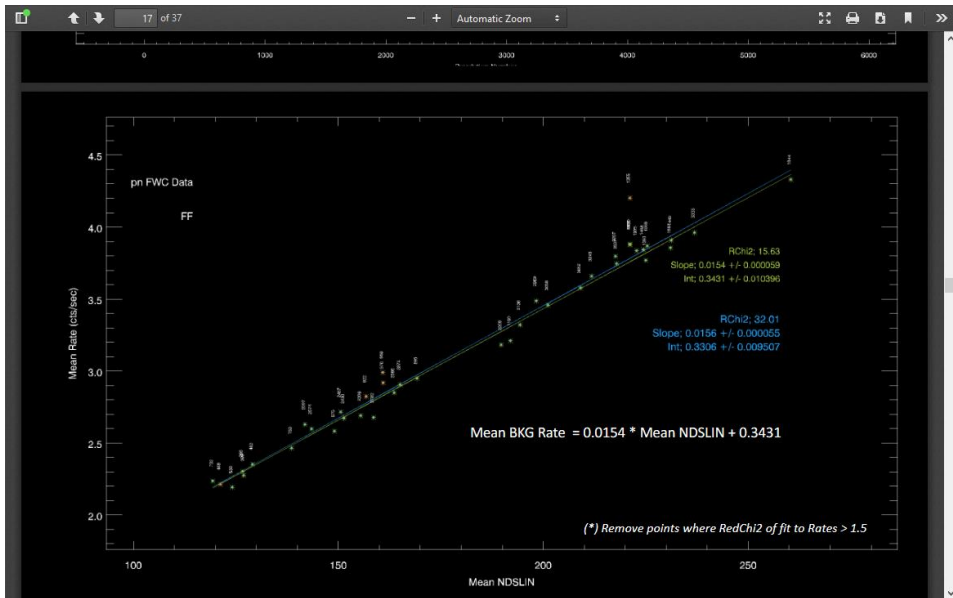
17 of 37

Automatic Zoom

0
1000
2000
3000
4000
5000
6000

pn FWC Data

FF

RChi2; 15.63
Slope; 0.0154 +/- 0.000059
Int; 0.3431 +/- 0.010396

RChi2; 32.01
Slope; 0.0156 +/- 0.000055
Int; 0.3306 +/- 0.009507

Mean BKG Rate = 0.0154 * Mean NDSLIN + 0.3431

(*) Remove points where RedChi2 of fit to Rates > 1.5

Mean Rate (cts/sec)

4.5
4.0
3.5
3.0
2.5
2.0

100
150
200
250

Mean NDSLIN